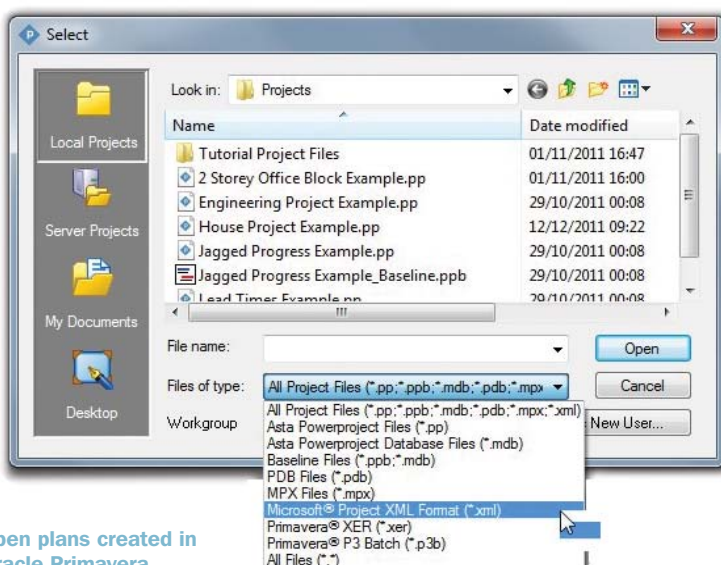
Select

Local Projects

Server Projects

My Documents

Desktop

Look in: Projects

| Name | Date modified |
|---|---|
| Tutorial Project Files | 01/11/2011 16:47 |
| 2 Storey Office Block Example.pp | 01/11/2011 16:00 |
| Engineering Project Example.pp | 29/10/2011 00:08 |
| House Project Example.pp | 12/12/2011 09:22 |
| Jagged Progress Example.pp | 29/10/2011 00:08 |
| Jagged Progress Example_Baseline.ppb | 29/10/2011 00:08 |
| Lead Times Example.pp | 29/10/2011 00:08 |

File name:

Open

Files of type: All Project Files (*.pp;*.ppb;*.mdb;*.pdb;*.mpx

Cancel

Workgroup

New User...

All Project Files (*.pp;*.ppb;*.mdb;*.pdb;*.mpx;*.xml)
Asta Powerproject Files (*.pp)
Asta Powerproject Database Files (*.mdb)
Baseline Files (*.ppb;*.mdb)
PDB Files (*.pdb)
MPX Files (*.mpx)
Microsoft® Project XML Format (*.xml)
Primavera® XER (*.xer)
Primavera® P3 Batch (*.p3b)
All Files (*.*)

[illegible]pen plans created in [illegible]racle Primavera